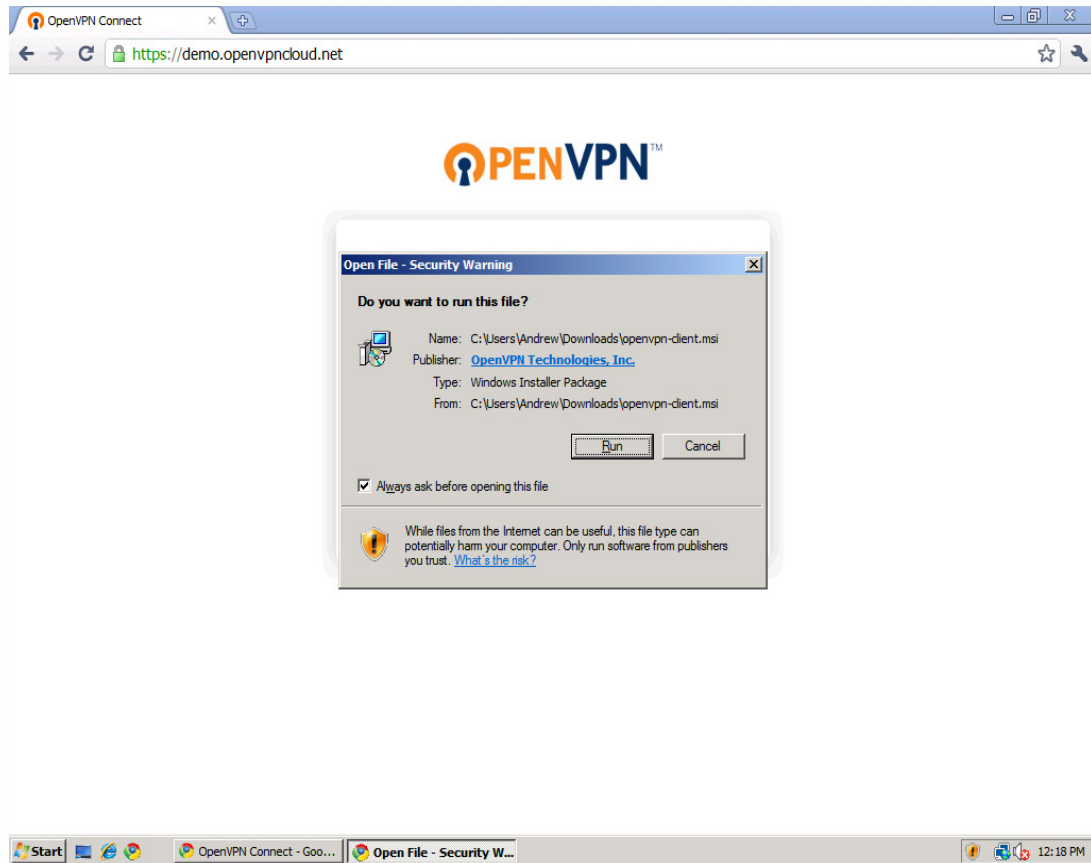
OpenVPN Connect
https://demo.openvpncloud.net

OPENVPN™

Open File - Security Warning

Do you want to run this file?

Name: C:\Users\Andrew\Downloads\openvpn-client.msi
Publisher: OpenVPN Technologies, Inc.
Type: Windows Installer Package
From: C:\Users\Andrew\Downloads\openvpn-client.msi

Run
Cancel

Always ask before opening this file

While files from the Internet can be useful, this file type can potentially harm your computer. Only run software from publishers you trust. What's the risk?

Start
OpenVPN Connect - Goo...
Open File - Security W...
12:18 PM